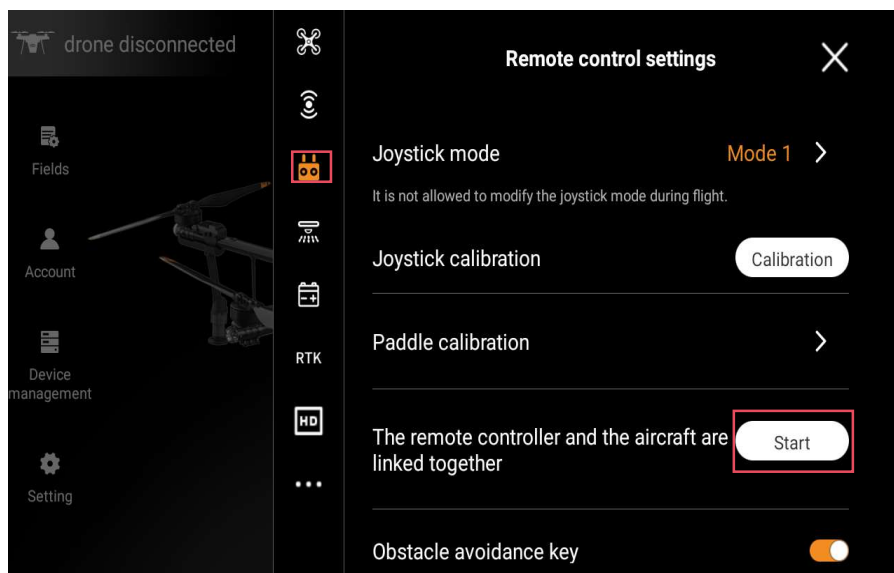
drone disconnected

Fields

Account

Device management

Setting

RTK

HD

...

Remote control settings

Joystick mode
Mode 1

It is not allowed to modify the joystick mode during flight.

Joystick calibration
Calibration

Paddle calibration

The remote controller and the aircraft are linked together
Start

Obstacle avoidance key